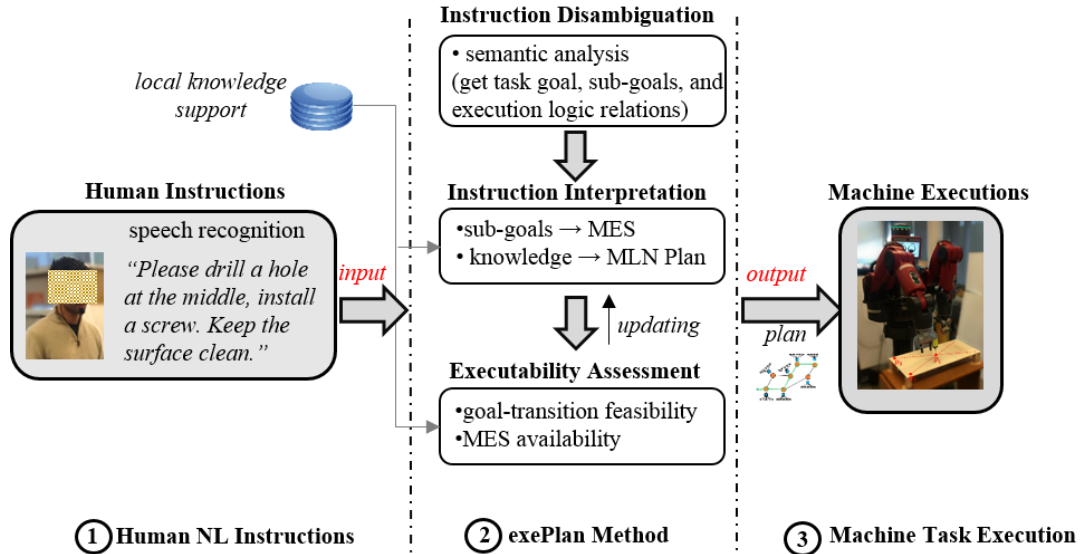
local knowledge support

Human Instructions

speech recognition

“Please drill a hole at the middle, install a screw. Keep the surface clean.”

input

Instruction Disambiguation

• semantic analysis (get task goal, sub-goals, and execution logic relations)

Instruction Interpretation

•sub-goals → MES
• knowledge → MLN Plan

updating

Executability Assessment

•goal-transition feasibility
•MES availability

output

plan

Machine Executions

① Human NL Instructions

② exePlan Method

③ Machine Task Execution